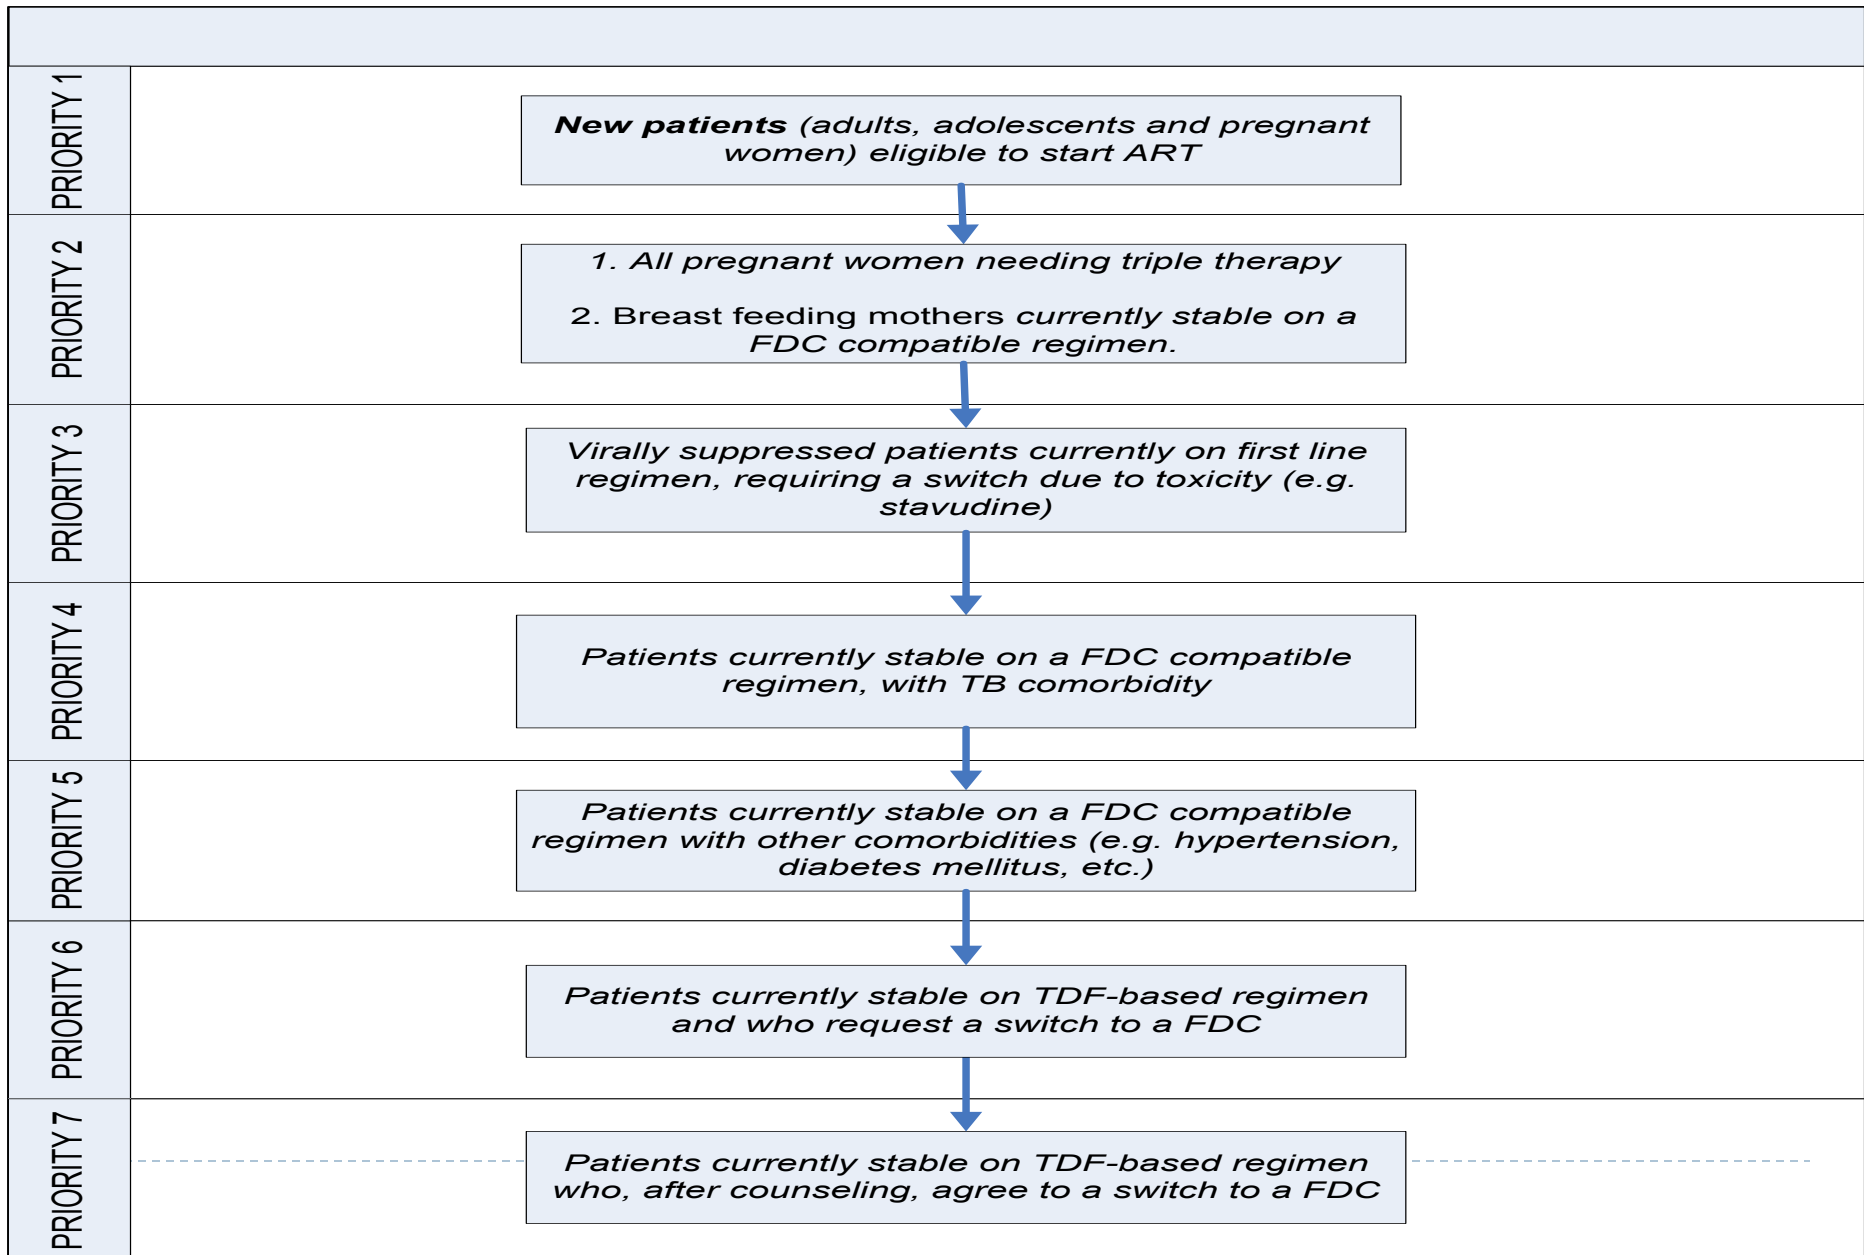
PRIORITY 1

New patients (adults, adolescents and pregnant women) eligible to start ART

PRIORITY 2

1. All pregnant women needing triple therapy

2. Breast feeding mothers currently stable on a FDC compatible regimen.

PRIORITY 3

Virally suppressed patients currently on first line regimen, requiring a switch due to toxicity (e.g. stavudine)

PRIORITY 4

Patients currently stable on a FDC compatible regimen, with TB comorbidity

PRIORITY 5

Patients currently stable on a FDC compatible regimen with other comorbidities (e.g. hypertension, diabetes mellitus, etc.)

PRIORITY 6

Patients currently stable on TDF-based regimen and who request a switch to a FDC

PRIORITY 7

Patients currently stable on TDF-based regimen who, after counseling, agree to a switch to a FDC